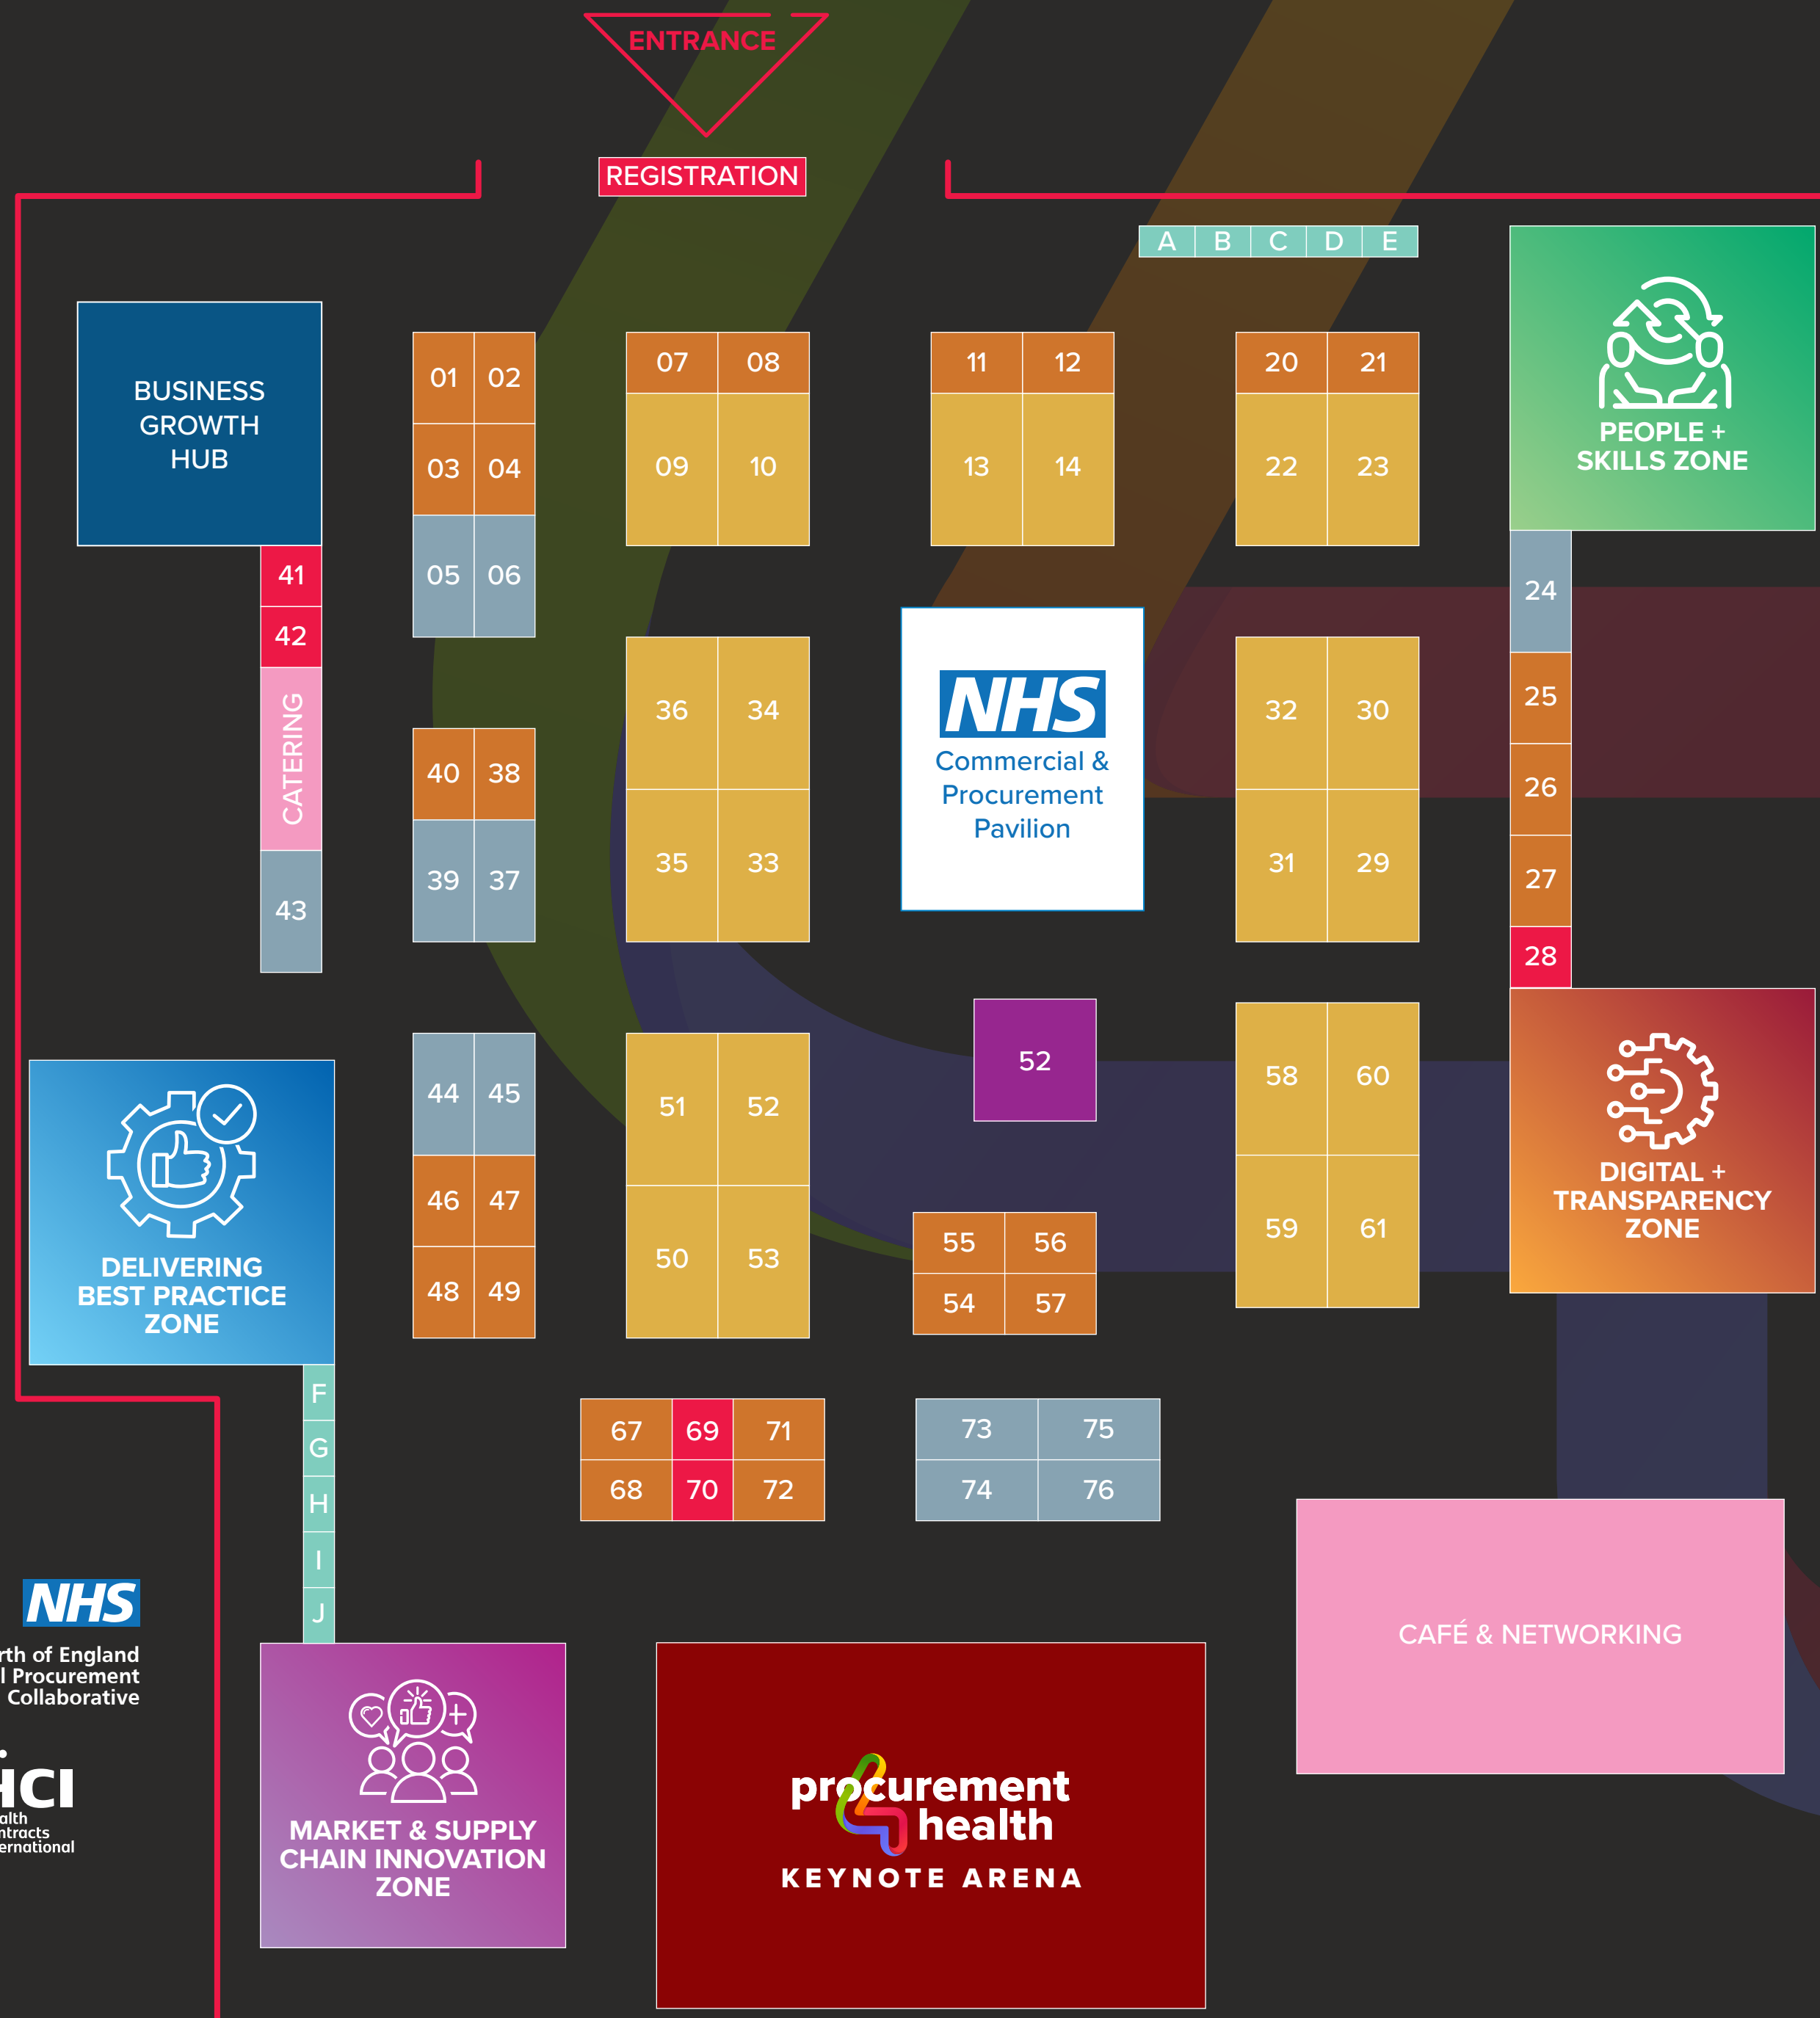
ENTRANCE

REGISTRATION

A B C D E

BUSINESS GROWTH HUB

01 02
03 04
05 06

07 08
09 10

11 12
13 14

20 21
22 23

PEOPLE + SKILLS ZONE

41
42
CATERING
43

40 38
39 37

36 34
35 33

NHS
Commercial & Procurement Pavilion

32 30
31 29

24
25
26
27
28

52

58 60
59 61

DIGITAL + TRANSPARENCY ZONE

DELIVERING BEST PRACTICE ZONE

44 45
46 47
48 49

51 52
50 53

55 56
54 57

F
G
H
I
J

67 69 71
68 70 72

73 75
74 76

CAFÉ & NETWORKING

NHS
rth of England
l Procurement
Collaborative

ICI
alth
ntracts
ernational

MARKET & SUPPLY CHAIN INNOVATION ZONE

procurement health
KEYNOTE ARENA